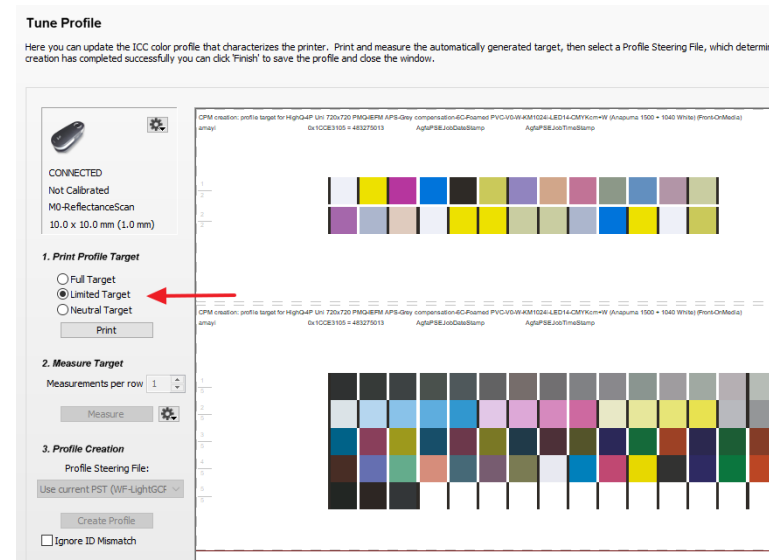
Tune Profile

Here you can update the ICC color profile that characterizes the printer. Print and measure the automatically generated target, then select a Profile Steering File, which determi creation has completed successfully you can click 'Finish' to save the profile and close the window.

CONNECTED
Not Calibrated
M0-ReflectanceScan
10.0 x 10.0 mm (1.0 mm)

1. Print Profile Target
Full Target
Limited Target
Neutral Target
Print

2. Measure Target
Measurements per row 1
Measure

3. Profile Creation
Profile Steering File:
Use current PST (WF-LightGCF
Create Profile
Ignore ID Mismatch

CPM creation: profile target for HighQ4P Uni 720x720 PMQ-IEPM APS-Grey compensation-6C-Foamed PVC-V0-W-KM1024i-LED14-CMYKcm+W (Anapurna 1500 + 1040 White) (Front-OnMedia)
amayi 0x1CCE3105 = 483275013 AgfaPSEJobDateStamp AgfaPSEJobTimeStamp

CPM creation: profile target for HighQ4P Uni 720x720 PMQ-IEPM APS-Grey compensation-6C-Foamed PVC-V0-W-KM1024i-LED14-CMYKcm+W (Anapurna 1500 + 1040 White) (Front-OnMedia)
amayi 0x1CCE3105 = 483275013 AgfaPSEJobDateStamp AgfaPSEJobTimeStamp